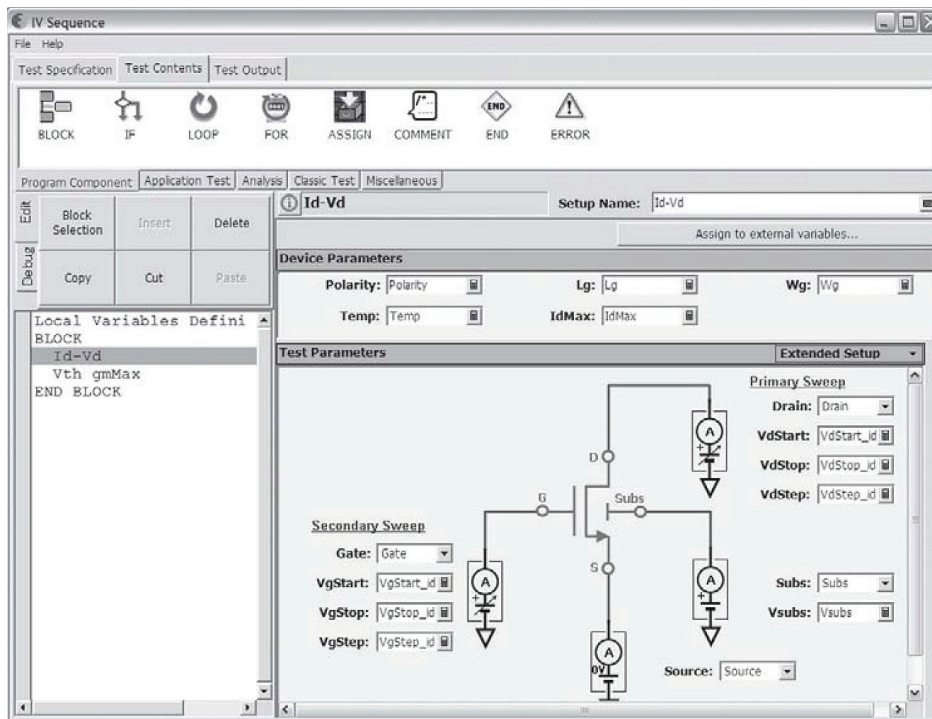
IV Sequence
File Help
Test Specification | Test Contents | Test Output

BLOCK IF LOOP FOR ASSIGN COMMENT END ERROR

Program Component | Application Test | Analysis | Classic Test | Miscellaneous

Edit
Debug

| Block Selection | Insert | Delete |
|---|---|---|
| Copy | Cut | Paste |

Local Variables Defini
BLOCK
Id-Vd
Vth gmMax
END BLOCK

Id-Vd
Setup Name: Id-Vd
Assign to external variables...

Device Parameters
Polarity: Polarity
Lg: Lg
Wg: Wg
Temp: Temp
IdMax: IdMax

Test Parameters
Extended Setup

Primary Sweep
Drain: Drain
VdStart: VdStart_id
VdStop: VdStop_id
VdStep: VdStep_id

D
G
Subs
S
A
A
A
A
0V

Secondary Sweep
Gate: Gate
VgStart: VgStart_id
VgStop: VgStop_id
VgStep: VgStep_id

Subs: Subs
Vsubs: Vsubs

Source: Source